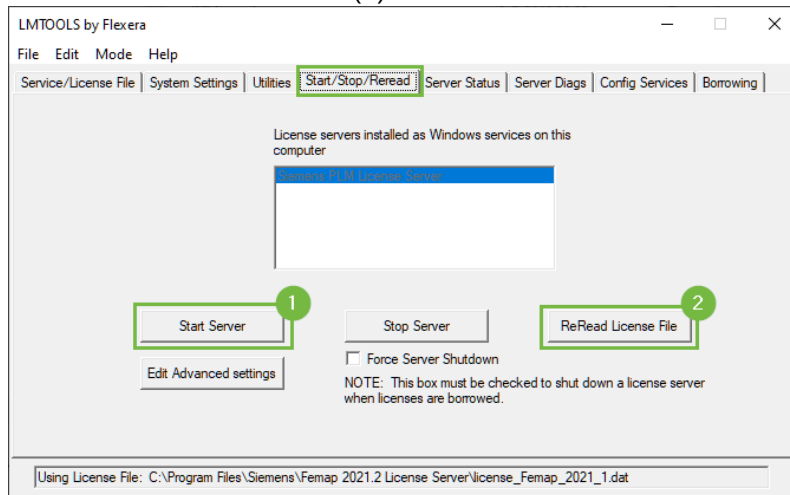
LMTOOLS by Flexera

File Edit Mode Help

Service/License File | System Settings | Utilities | Start/Stop/Reread | Server Status | Server Diags | Config Services | Borrowing

License servers installed as Windows services on this computer

Siemens PLM License Server

1

Start Server

Stop Server

2

ReRead License File

Force Server Shutdown

Edit Advanced settings

NOTE: This box must be checked to shut down a license server when licenses are borrowed.

Using License File: C:\Program Files\Siemens\Femap 2021.2 License Server\license_Femap_2021_1.dat